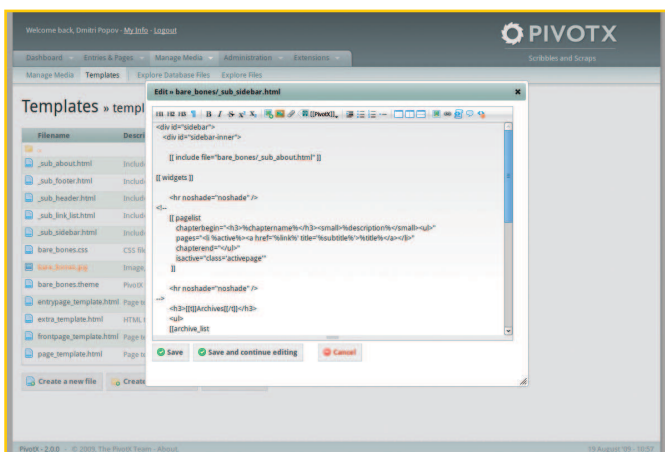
Welcome back, Dmitri Popov - My Info - Logout

PIVOTX
Scribbles and Scraps

Dashboard | Entries & Pages | Manage Media | Administration | Extensions

Manage Media | Templates | Explore Database Files | Explore Files

Templates » templ

| Filename | Descri |
|---|---|
| .. | |
| _sub_about.html | Includ |
| _sub_footer.html | Includ |
| _sub_header.html | Includ |
| _sub_link_list.html | Includ |
| _sub_sidebar.html | Includ |
| bare_bones.css | CSS fil |
| bare_bones.jpg | Image, |
| bare_bones.theme | PivotX |
| entrypage_template.html | Page te |
| extra_template.html | HTML t |
| frontpage_template.html | Page te |
| page_template.html | Page te |

Create a new file | Create

Edit » bare_bones/_sub_sidebar.html

[[PivotX]]

<div id="sidebar">
<div id="sidebar-inner">

[[ include file="bare_bones/_sub_about.html" ]]

[[ widgets ]]

<hr noshade="noshade" />

<!--
[[ pagelist
chapterbegin="<h3>%chaptername%</h3><small>%description%</small><ul>"
pages="<li %active%><a href='%link%' title='%subtitle%'>%title%</a></li>"
chapterend="</ul>"
isactive="class='activepage'"
]]

<hr noshade="noshade" />
-->
<h3>[[t]]Archives[[/t]]</h3>
<ul>
[[archive_list

Save | Save and continue editing | Cancel

PivotX - 2.0.0 - © 2009, The PivotX Team - About

19 August '09 - 10:57